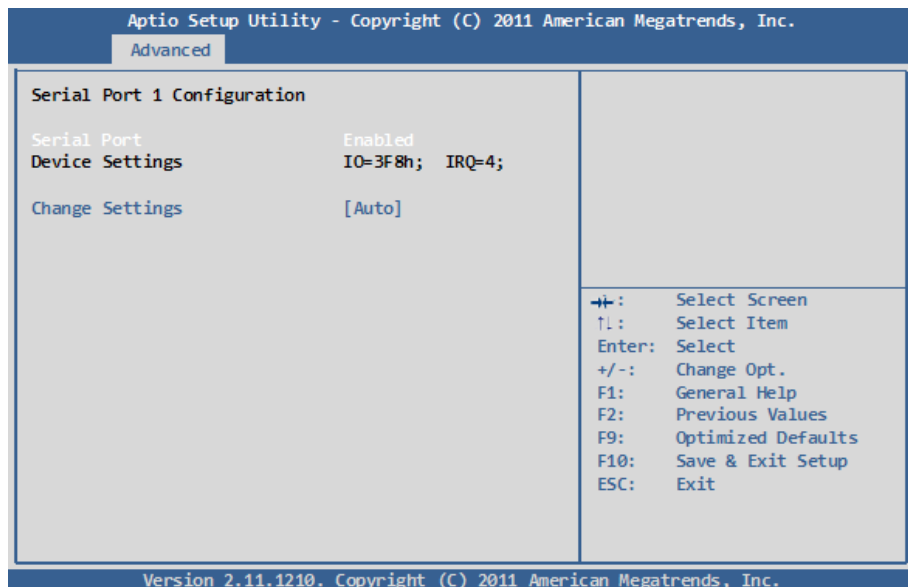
Aptio Setup Utility - Copyright (C) 2011 American Megatrends, Inc.

Advanced

Serial Port 1 Configuration

Serial Port Enabled
Device Settings IO=3F8h; IRQ=4;

Change Settings [Auto]

→←: Select Screen
↑↓: Select Item
Enter: Select
+/-: Change Opt.
F1: General Help
F2: Previous Values
F9: Optimized Defaults
F10: Save & Exit Setup
ESC: Exit

Version 2.11.1210. Copyright (C) 2011 American Megatrends, Inc.